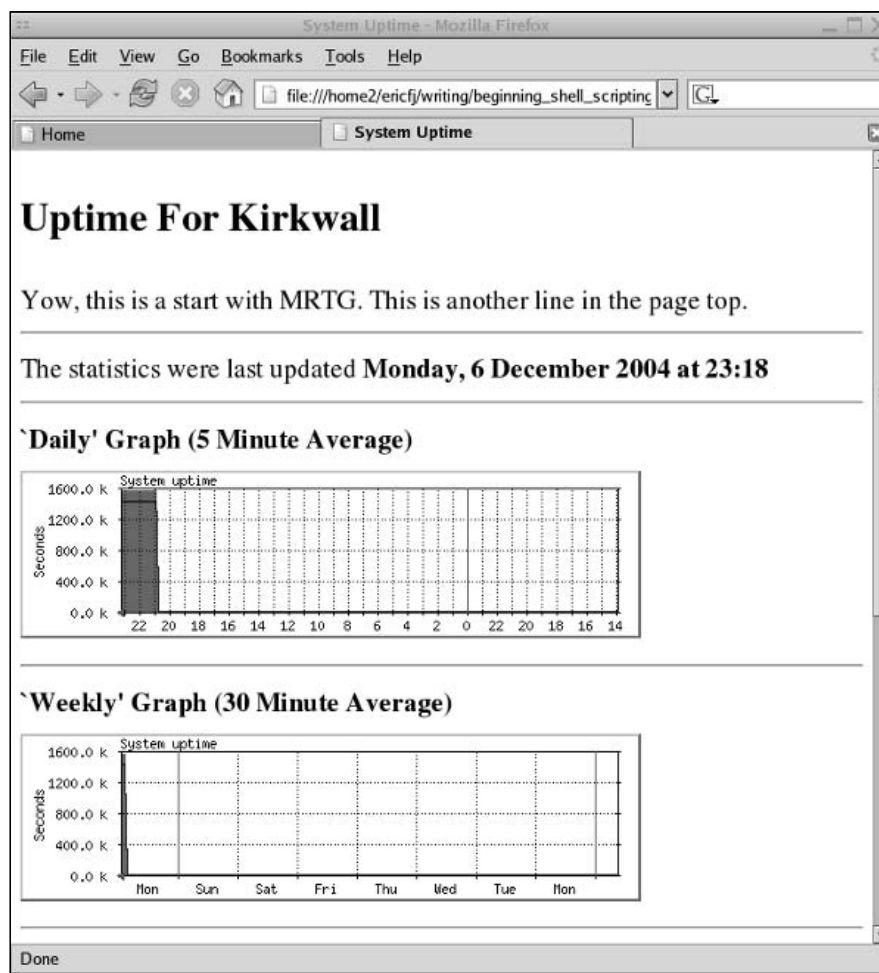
System Uptime - Mozilla Firefox

File Edit View Go Bookmarks Tools Help

file:///home2/ericfj/writing/beginning_shell_scripting

Home

System Uptime

# Uptime For Kirkwall

Yow, this is a start with MRTG. This is another line in the page top.

The statistics were last updated **Monday, 6 December 2004 at 23:18**

## `Daily' Graph (5 Minute Average)

System uptime
1600.0 k
1200.0 k
800.0 k
400.0 k
0.0 k
Seconds
22 20 18 16 14 12 10 8 6 4 2 0 22 20 18 16 14

## `Weekly' Graph (30 Minute Average)

System uptime
1600.0 k
1200.0 k
800.0 k
400.0 k
0.0 k
Seconds
Mon Sun Sat Fri Thu Wed Tue Mon

Done